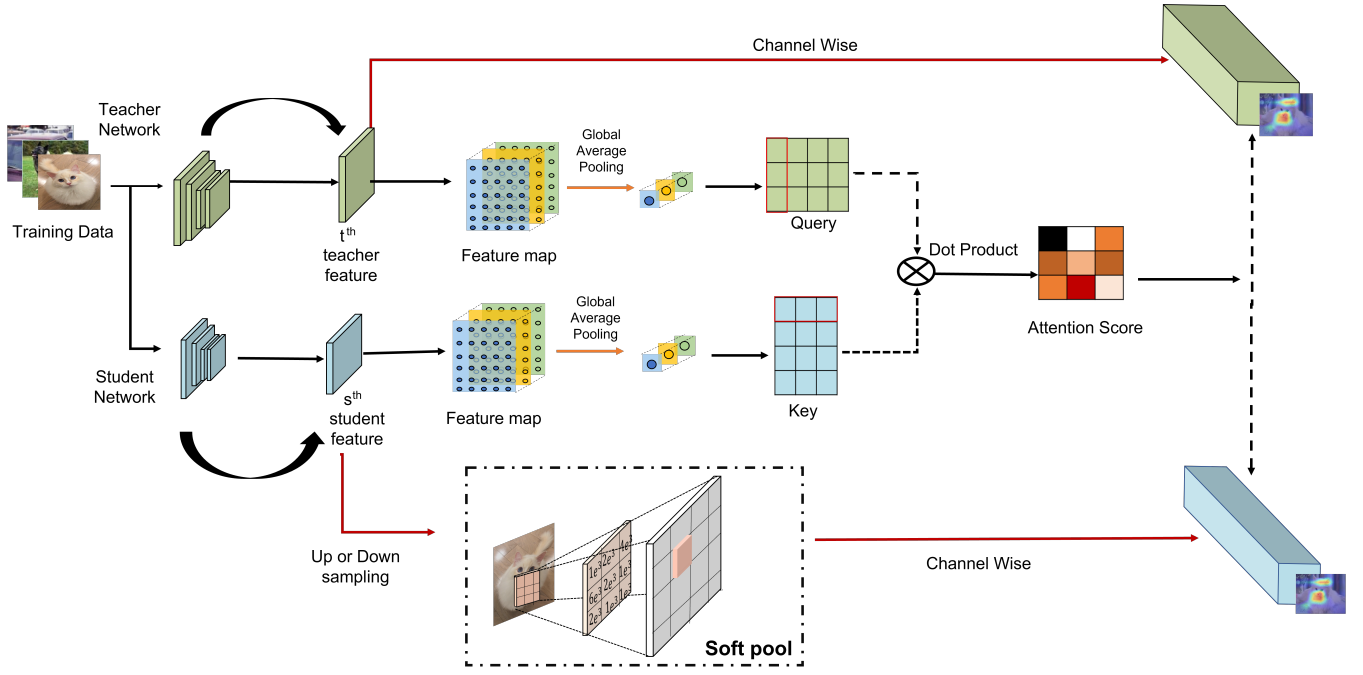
Channel Wise

Teacher Network

Training Data

$t^{th}$ teacher feature

Global Average Pooling

Feature map

Query

Dot Product

Attention Score

Student Network

$s^{th}$ student feature

Global Average Pooling

Feature map

Key

Up or Down sampling

$1e^3$ $2e^3$ $4e^3$
$6e^3$ $3e^3$ $1e^3$
$2e^3$ $1e^3$ $1e^3$

Soft pool

Channel Wise